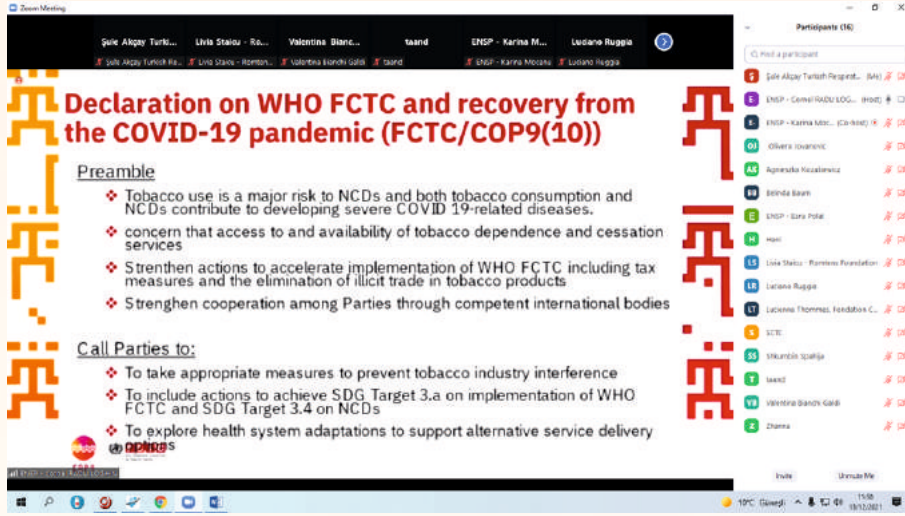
Zoom Meeting

Şule Akçay Turki... Livia Staicu - Ro... Valentina Bianc... taand ENSP - Karina M... Luciano Ruggia

Şule Akçay Turkish Re... Livia Staicu - Romtom... Valentina Bianchi Galdi taand ENSP - Karina Mocanu Luciano Ruggia

Declaration on WHO FCTC and recovery from the COVID-19 pandemic (FCTC/COP9(10))

Preamble

Tobacco use is a major risk to NCDs and both tobacco consumption and NCDs contribute to developing severe COVID 19-related diseases.

concern that access to and availability of tobacco dependence and cessation services

Strenthen actions to accelerate implementation of WHO FCTC including tax measures and the elimination of illicit trade in tobacco products

Strenghen cooperation among Parties through competent international bodies

Call Parties to:

To take appropriate measures to prevent tobacco industry interference

To include actions to achieve SDG Target 3.a on implementation of WHO FCTC and SDG Target 3.4 on NCDs

To explore health system adaptations to support alternative service delivery options

ENSP - Cornel RADU LOG...

Participants (16)

Find a participant

Şule Akçay Turkish Respirat... (Me)

ENSP - Cornel RADU LOG... (Host)

ENSP - Karina Moc... (Co-host)

Olivera Jovanovic

Agnieszka Kozakiewicz

Belinda Baum

ENSP - Sara Polat

Hani

Livia Staicu - Romtom Foundation

Luciano Ruggia

Lucienne Thommes, Foundation C...

SCTE

Shkumbin Spahija

taand

Valentina Bianchi Galdi

Zhanna

Invite

Unmute Me

10°C Güneşli

11:58
18/12/2021